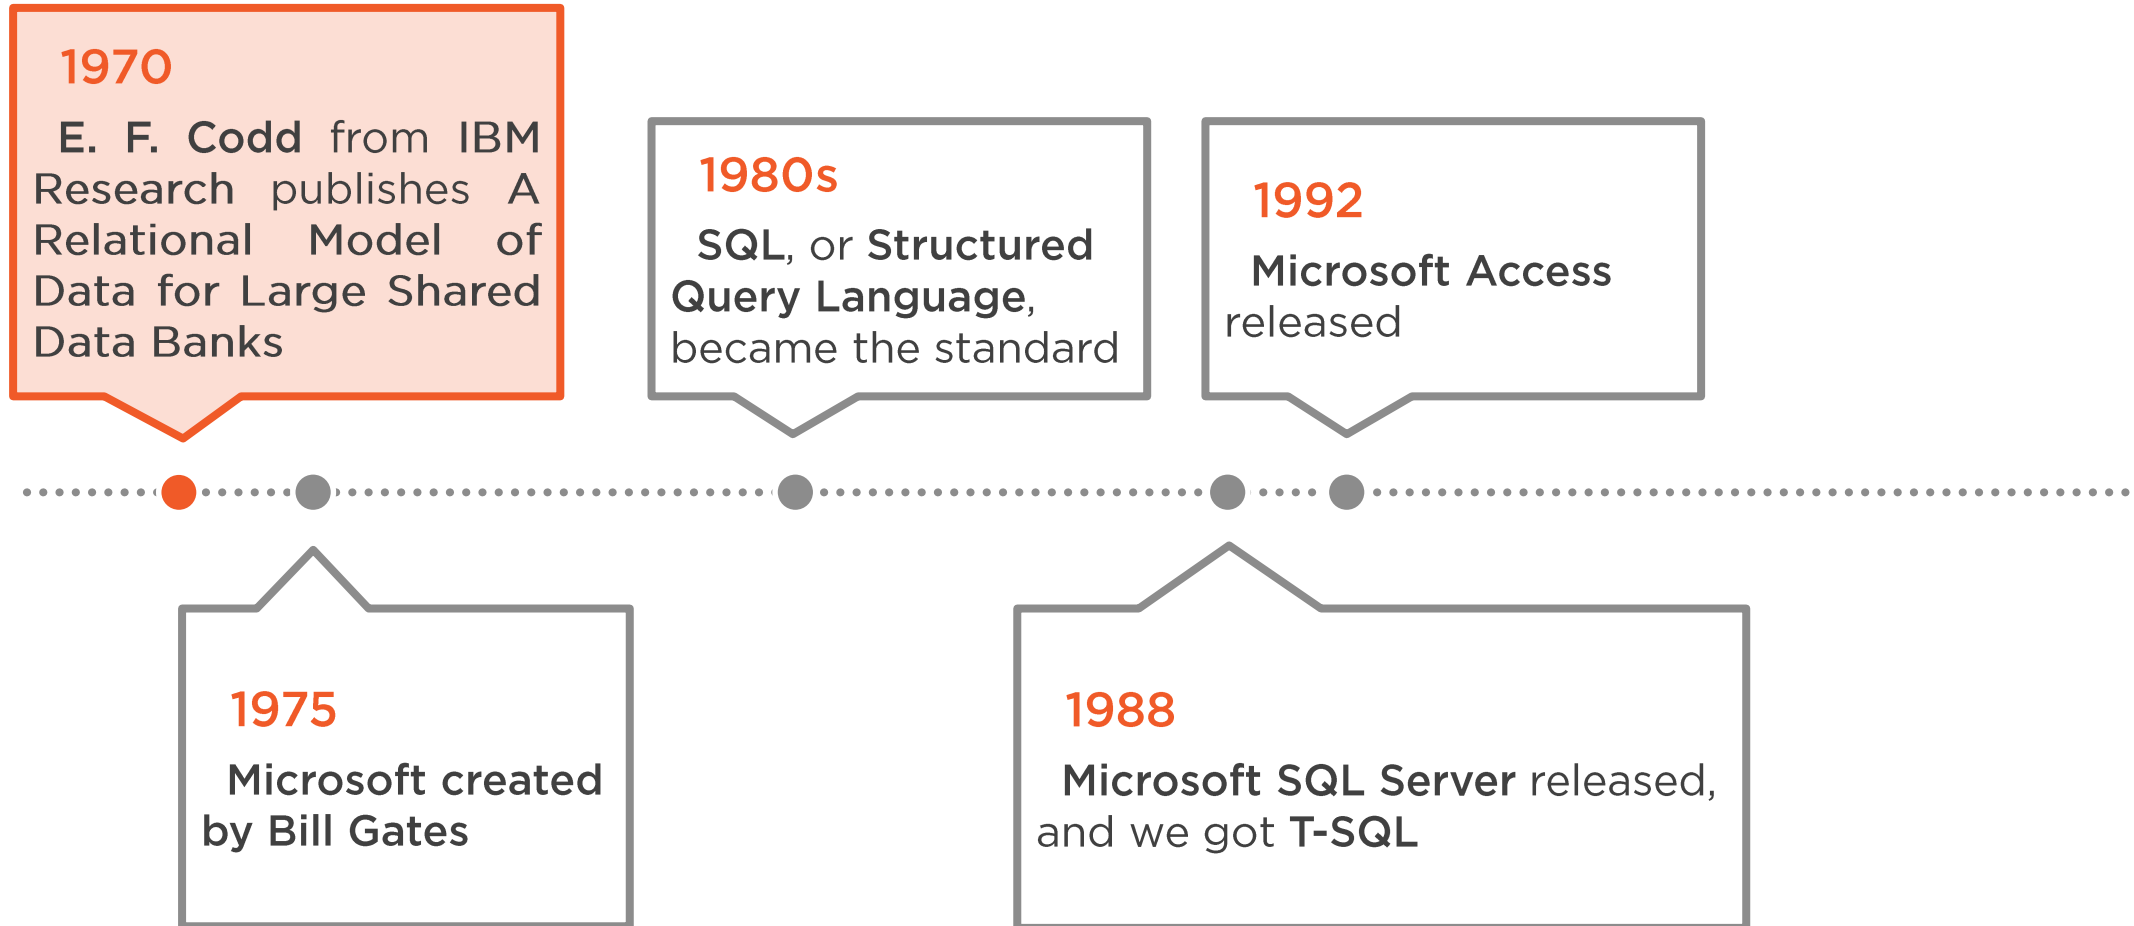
1970

E. F. Codd from IBM Research publishes A Relational Model of Data for Large Shared Data Banks

1980s

SQL, or Structured Query Language, became the standard

1992

Microsoft Access released

1975

Microsoft created by Bill Gates

1988

Microsoft SQL Server released, and we got T-SQL